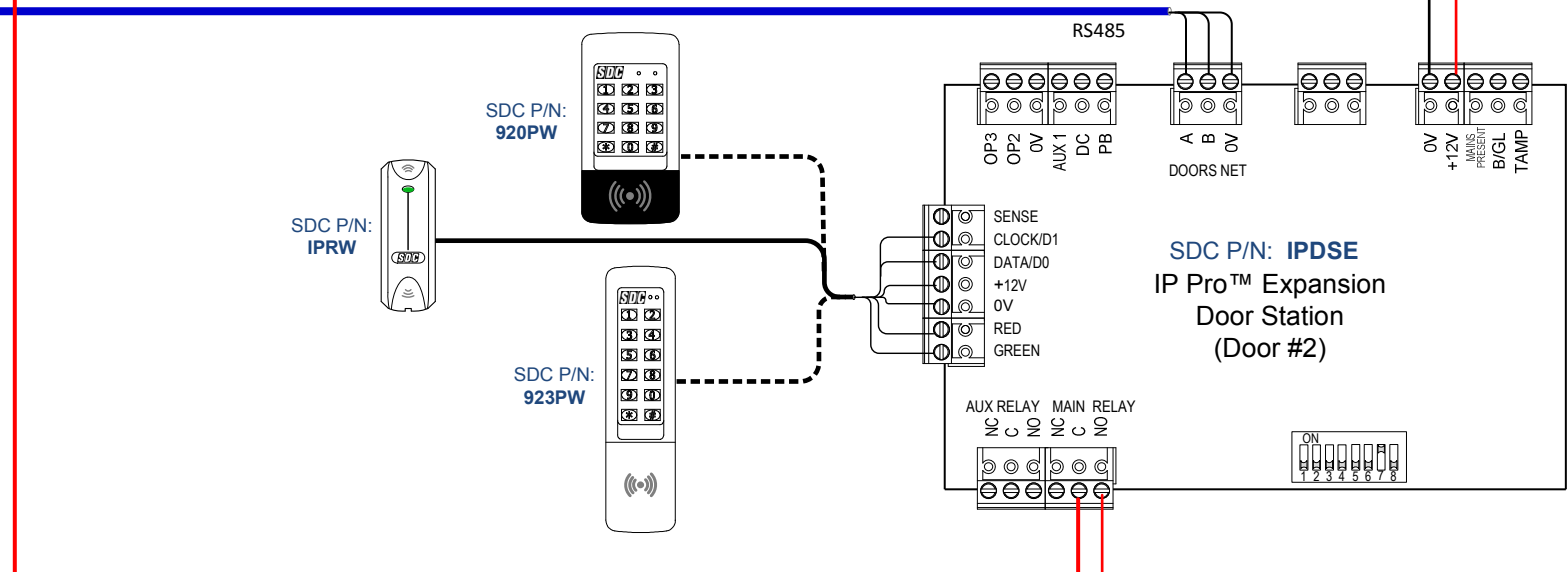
RS485

SDC P/N:
920PW

SDC
1 2 3
4 5 6
7 8 9
* 0 #

SDC P/N:
IPRW

SDC

SDC P/N:
923PW

SDC
1 2
3 4
5 6
7 8
9 0
* #

OP3 OP2 0V AUX1 DC PB

A B 0V
DOORS NET

0V +12V MAINS PRESENT B/GL TAMP

SENSE
CLOCK/D1
DATA/D0
+12V
0V
RED
GREEN

SDC P/N: IPDSE
IP Pro™ Expansion
Door Station
(Door #2)

AUX RELAY MAIN RELAY
NC C NO NC C NO

ON
1 2 3 4 5 6 7 8